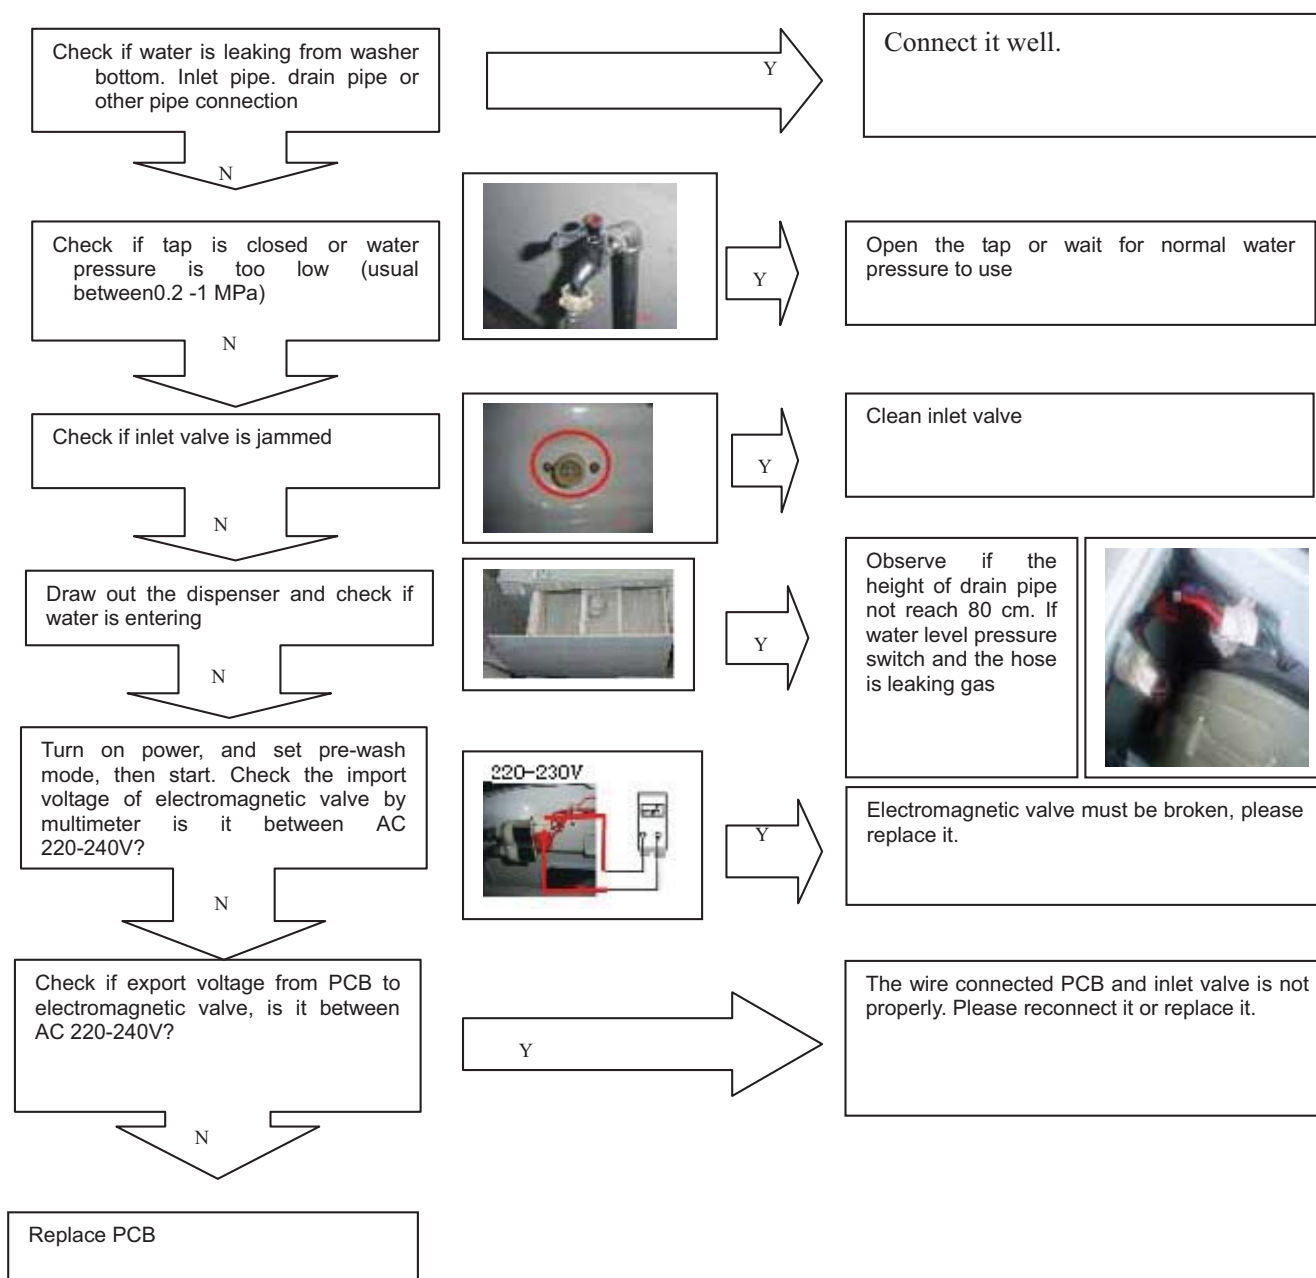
Check if water is leaking from washer bottom. Inlet pipe. drain pipe or other pipe connection

Y

Connect it well.

N

Check if tap is closed or water pressure is too low (usual between0.2 -1 MPa)

Y

Open the tap or wait for normal water pressure to use

N

Check if inlet valve is jammed

Y

Clean inlet valve

N

Draw out the dispenser and check if water is entering

Y

Observe if the height of drain pipe not reach 80 cm. If water level pressure switch and the hose is leaking gas

N

Turn on power, and set pre-wash mode, then start. Check the import voltage of electromagnetic valve by multimeter is it between AC 220-240V?

220-230V

Y

Electromagnetic valve must be broken, please replace it.

N

Check if export voltage from PCB to electromagnetic valve, is it between AC 220-240V?

Y

The wire connected PCB and inlet valve is not properly. Please reconnect it or replace it.

N

Replace PCB